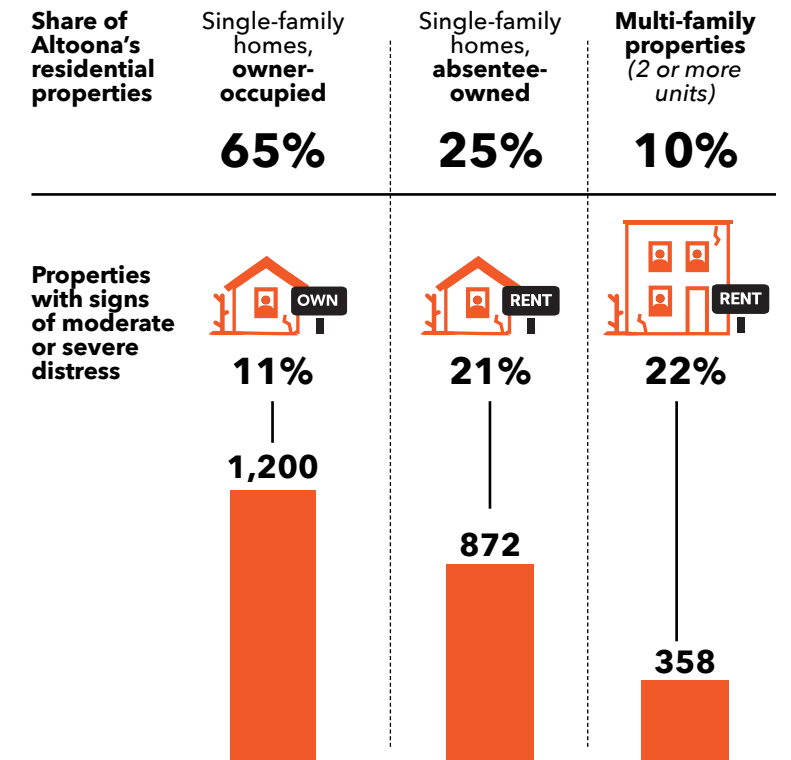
**Share of Altoona's residential properties**

Single-family homes, **owner-occupied**

**65%**

Single-family homes, **absentee-owned**

**25%**

**Multi-family properties** *(2 or more units)*

**10%**

**Properties with signs of moderate or severe distress**

OWN

**11%**

**1,200**

RENT

**21%**

**872**

RENT

**22%**

**358**